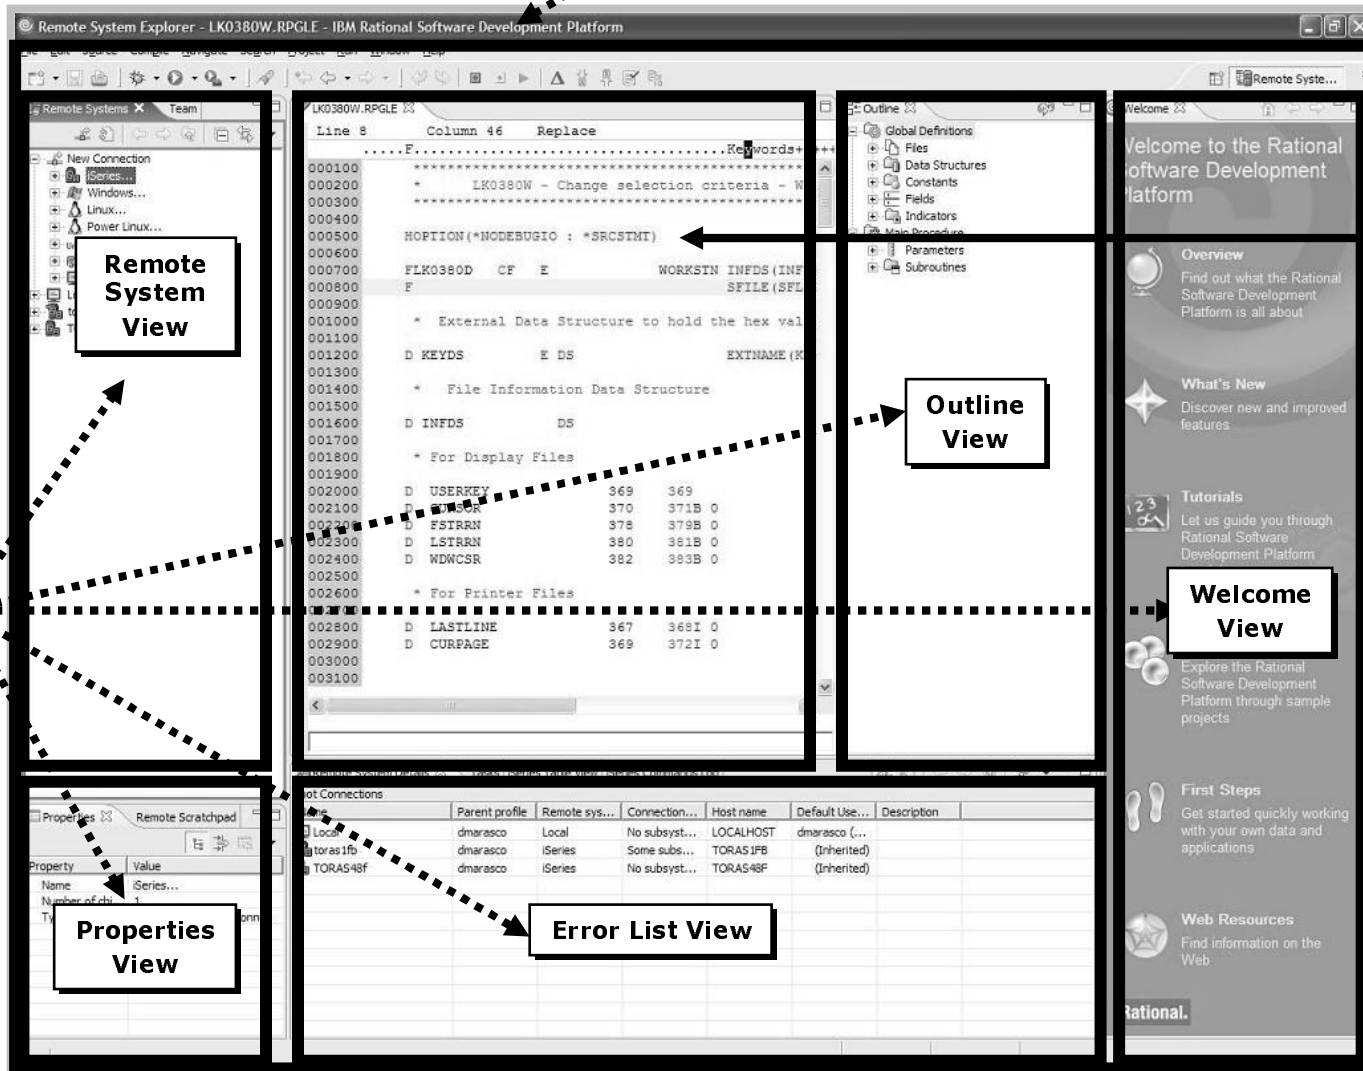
Remote System Explorer - LK0380W.RPGLE - IBM Rational Software Development Platform

Remote Syste...

Remote Systems Team

New Connection
iSeries...
Windows...
Linux...
Power Linux...

Remote System View

LK0380W.RPGLE

Line 8 Column 46 Replace

.....F...................................Keywords+

000100 ****************************************
000200 * LK0380W - Change selection criteria - W
000300 ****************************************
000400
000500 HOPTION(*NODEBUGIO : *SRCSTMT)
000600
000700 FLK0380D CF E WORKSTN INFDS(INF
000800 F SFILE(SFL
000900
001000 * External Data Structure to hold the hex val
001100
001200 D KEYDS E DS EXTNAME(K
001300
001400 * File Information Data Structure
001500
001600 D INFDS DS
001700
001800 * For Display Files
001900
002000 D USERKEY 369 369
002100 D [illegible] 370 371B 0
002200 D FSTRRN 378 379B 0
002300 D LSTRRN 380 381B 0
002400 D WDWCSR 382 383B 0
002500
002600 * For Printer Files
002700
002800 D LASTLINE 367 368I 0
002900 D CURPAGE 369 372I 0
003000
003100

Outline

Global Definitions
Files
Data Structures
Constants
Fields
Indicators
Parameters
Subroutines

Outline View

Welcome

Welcome to the Rational Software Development Platform

Overview
Find out what the Rational Software Development Platform is all about

What's New
Discover new and improved features

Tutorials
Let us guide you through Rational Software Development Platform

Welcome View

Explore the Rational Software Development Platform through sample projects

First Steps
Get started quickly working with your own data and applications

Web Resources
Find information on the Web

Rational.

Properties Remote Scratchpad

Property Value
Name iSeries...
Number of chi... 1

Properties View

ot Connections

| ame | Parent profile | Remote sys... | Connection... | Host name | Default Use... | Description |
|---|---|---|---|---|---|---|
| Local | dmarasco | Local | No subsyst... | LOCALHOST | dmarasco (... | |
| toras1fb | dmarasco | iSeries | Some subs... | TORAS1FB | (Inherited) | |
| TORAS48f | dmarasco | iSeries | No subsyst... | TORAS48F | (Inherited) | |

Error List View